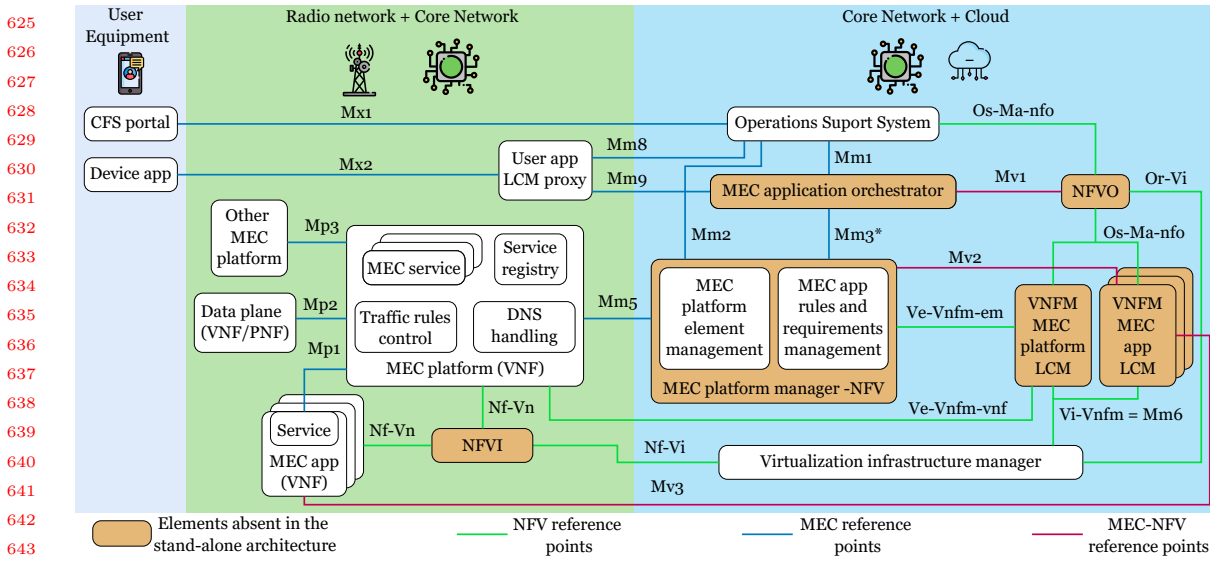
625
626
627
628
629
630
631
632
633
634
635
636
637
638
639
640
641
642
643

User Equipment

Radio network + Core Network

Core Network + Cloud

CFS portal

Mx1

Operations Suport System

Os-Ma-nfo

Device app

Mx2

User app LCM proxy

Mm8

Mm9

Mm1

MEC application orchestrator

Mv1

NFVO

Or-Vi

Other MEC platform

Mp3

MEC service

Service registry

Mm2

Mm3*

Os-Ma-nfo

Mv2

Data plane (VNF/PNF)

Mp2

Traffic rules control

DNS handling

Mm5

MEC platform element management

MEC app rules and requirements management

Ve-Vnfm-em

VNFM MEC platform LCM

VNFM MEC app LCM

Mp1

MEC platform (VNF)

MEC platform manager -NFV

Nf-Vn

Ve-Vnfm-vnf

Service

Nf-Vn

Vi-Vnfm = Mm6

MEC app (VNF)

NFVI

Nf-Vi

Virtualization infrastructure manager

Mv3

Elements absent in the stand-alone architecture

NFV reference points

MEC reference points

MEC-NFV reference points